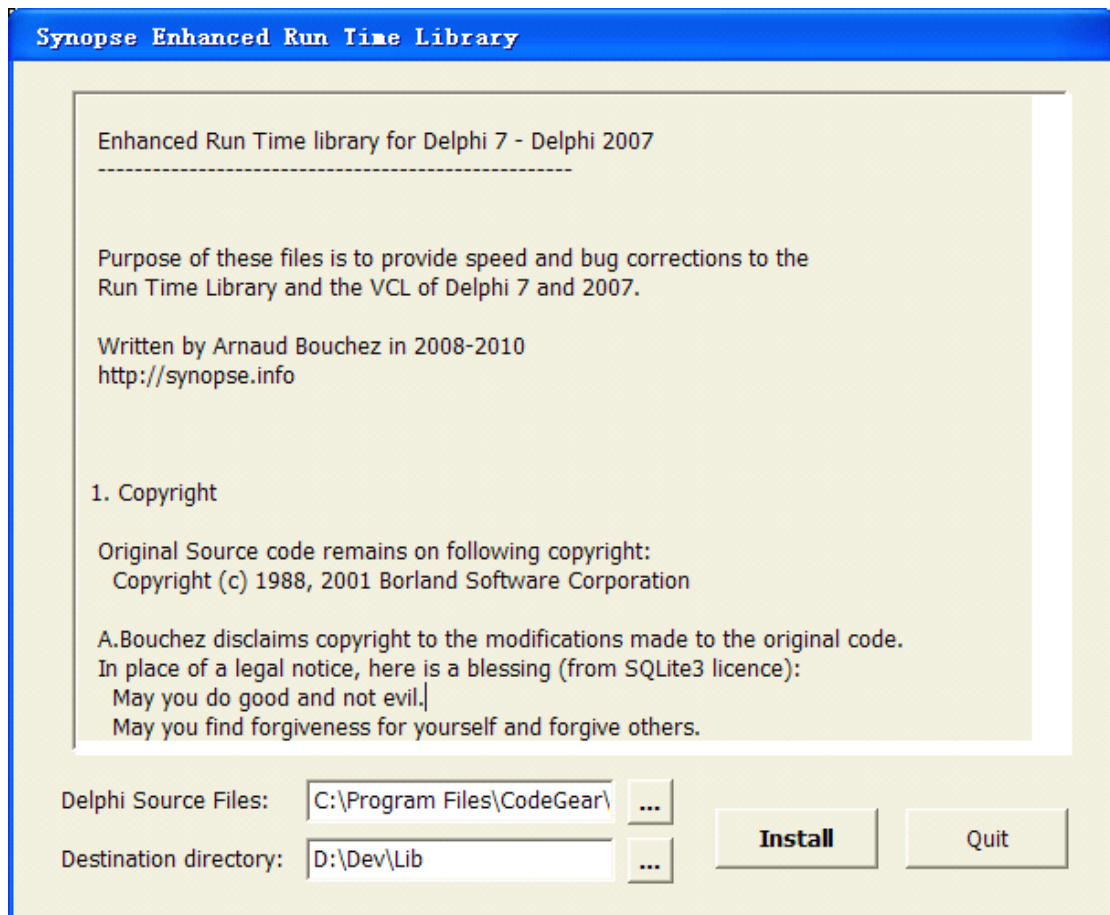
Synopse Enhanced Run Time Library

Enhanced Run Time library for Delphi 7 - Delphi 2007
----------------------------------------------------

Purpose of these files is to provide speed and bug corrections to the Run Time Library and the VCL of Delphi 7 and 2007.

Written by Arnaud Bouchez in 2008-2010
http://synopse.info

1. Copyright

Original Source code remains on following copyright:
Copyright (c) 1988, 2001 Borland Software Corporation

A.Bouchez disclaims copyright to the modifications made to the original code.
In place of a legal notice, here is a blessing (from SQLite3 licence):
May you do good and not evil.
May you find forgiveness for yourself and forgive others.

Delphi Source Files: C:\Program Files\CodeGear\ ...

Destination directory: D:\Dev\Lib ...

Install

Quit